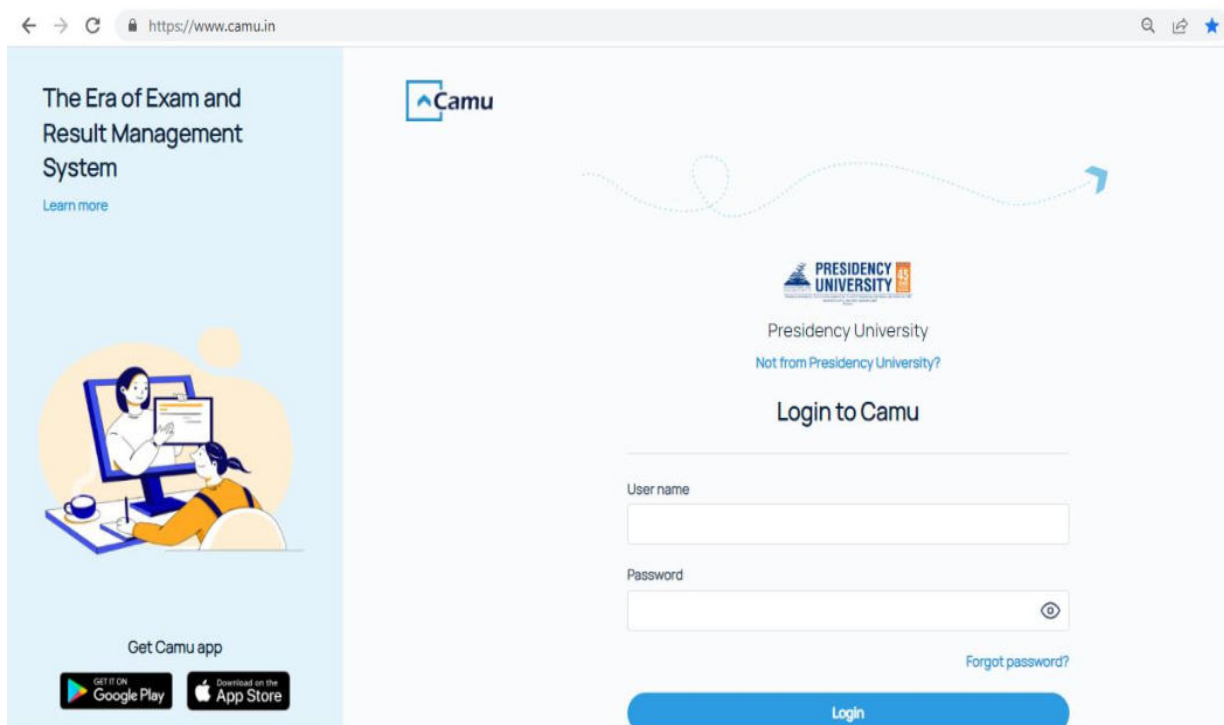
https://www.camu.in

The Era of Exam and Result Management System

Learn more

Get Camu app

GET IT ON Google Play

Download on the App Store

Camu

PRESIDENCY UNIVERSITY 45

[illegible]

Presidency University

Not from Presidency University?

Login to Camu

User name

Password

Forgot password?

Login